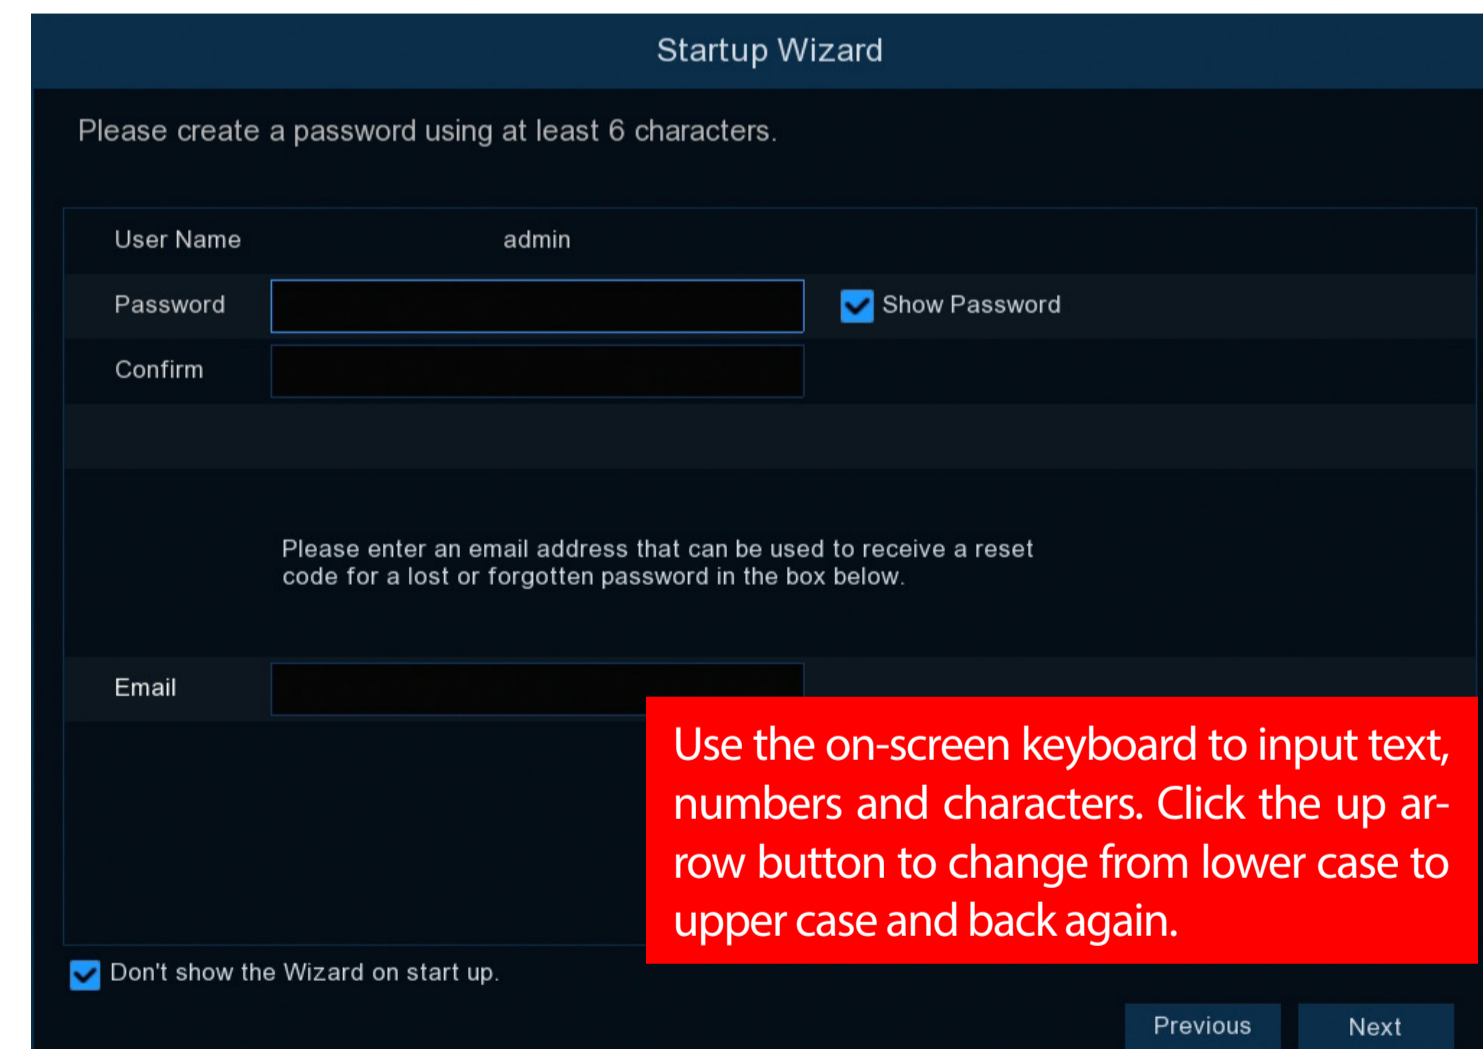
Startup Wizard

Please create a password using at least 6 characters.

User Name admin

Password

Show Password

Confirm

Please enter an email address that can be used to receive a reset code for a lost or forgotten password in the box below.

Email

Use the on-screen keyboard to input text, numbers and characters. Click the up arrow button to change from lower case to upper case and back again.

Don't show the Wizard on start up.

Previous

Next